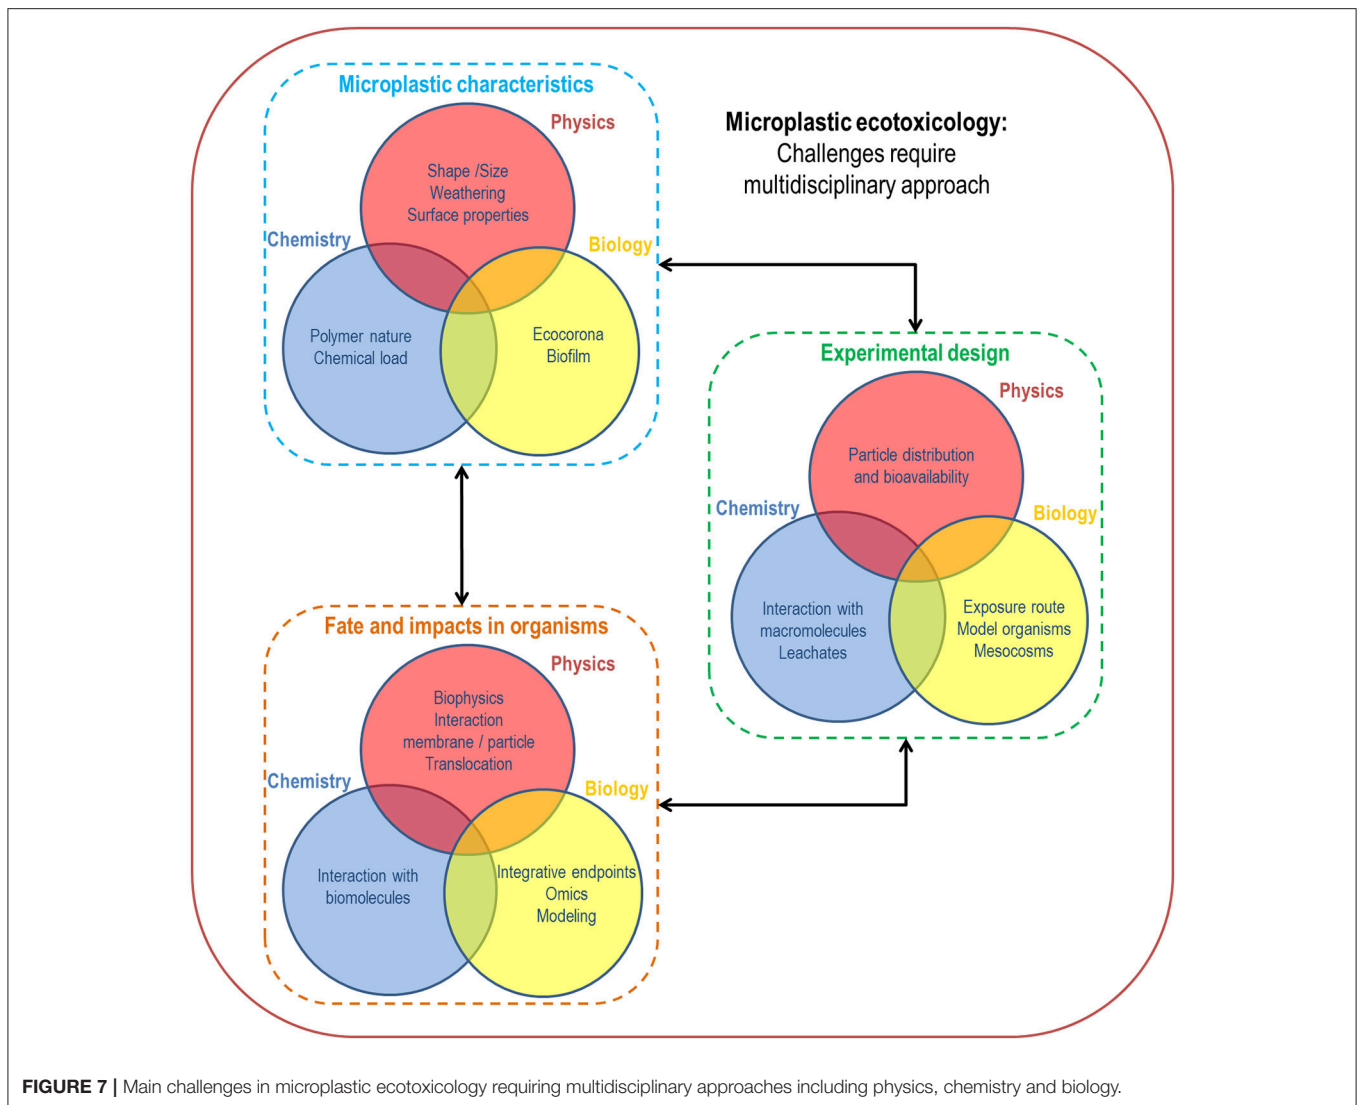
Microplastic characteristics

Physics

Shape /Size
Weathering
Surface properties

Chemistry

Biology

Polymer nature
Chemical load

Ecocorona
Biofilm

Microplastic ecotoxicology:
Challenges require multidisciplinary approach

Experimental design

Physics

Particle distribution and bioavailability

Chemistry

Biology

Interaction with macromolecules
Leachates

Exposure route
Model organisms
Mesocosms

Fate and impacts in organisms

Physics

Biophysics
Interaction
membrane / particle
Translocation

Chemistry

Biology

Interaction with biomolecules

Integrative endpoints
Omics
Modeling

FIGURE 7 | Main challenges in microplastic ecotoxicology requiring multidisciplinary approaches including physics, chemistry and biology.